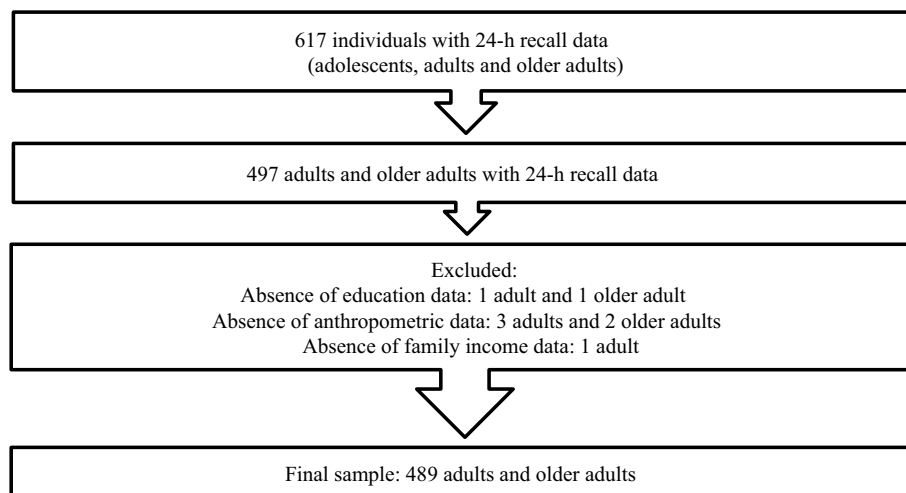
617 individuals with 24-h recall data
(adolescents, adults and older adults)

497 adults and older adults with 24-h recall data

Excluded:
Absence of education data: 1 adult and 1 older adult
Absence of anthropometric data: 3 adults and 2 older adults
Absence of family income data: 1 adult

Final sample: 489 adults and older adults